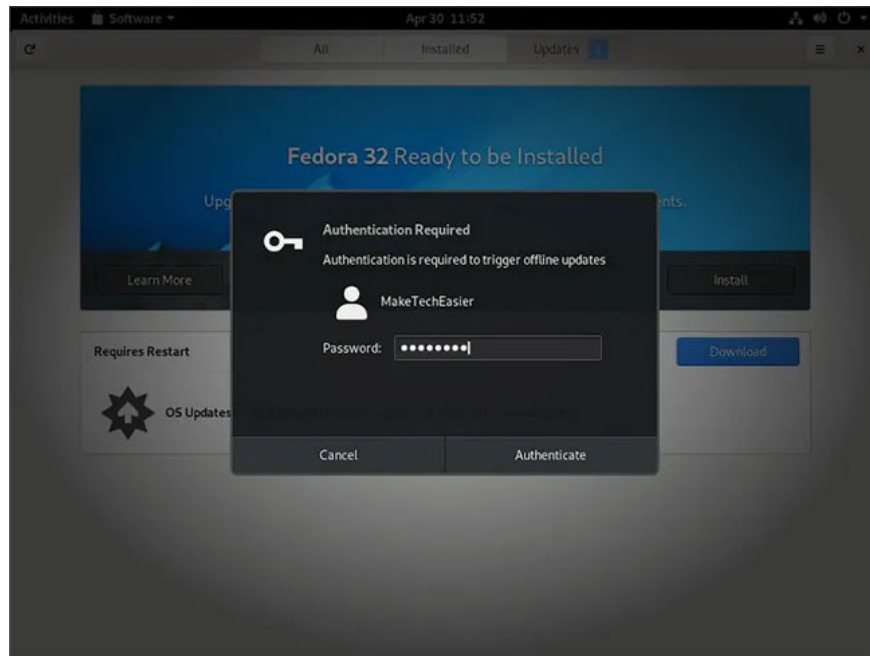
Activities Software ▾ Apr 30 11:52

All Installed Updates 1

Fedora 32 Ready to be Installed

Upg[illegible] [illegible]ents.

Learn More Install

Requires Restart Download

OS Updates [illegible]

Authentication Required

Authentication is required to trigger offline updates

MakeTechEasier

Password: ••••••••

Cancel Authenticate